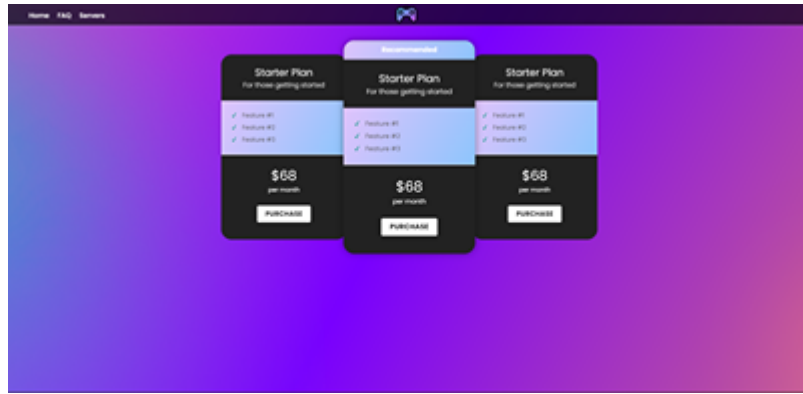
Home FAQ Servers

Starter Plan
For those getting started

✓ Feature #1
✓ Feature #2
✓ Feature #3

$68
per month

PURCHASE

Recommended

Starter Plan
For those getting started

✓ Feature #1
✓ Feature #2
✓ Feature #3

$68
per month

PURCHASE

Starter Plan
For those getting started

✓ Feature #1
✓ Feature #2
✓ Feature #3

$68
per month

PURCHASE